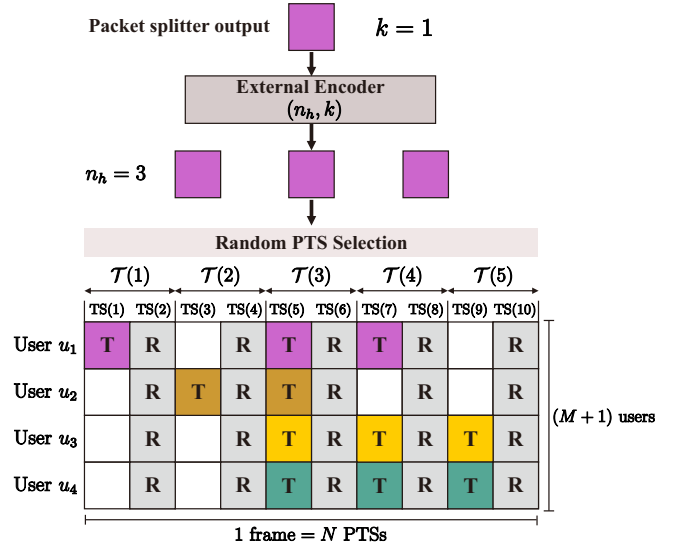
Packet splitter output

$k = 1$

External Encoder $(n_h, k)$

$n_h = 3$

Random PTS Selection

$\mathcal{T}(1)$ $\mathcal{T}(2)$ $\mathcal{T}(3)$ $\mathcal{T}(4)$ $\mathcal{T}(5)$

| | TS(1) | TS(2) | TS(3) | TS(4) | TS(5) | TS(6) | TS(7) | TS(8) | TS(9) | TS(10) |
|---|---|---|---|---|---|---|---|---|---|---|
| User $u_1$ | T | R | | R | T | R | T | R | | R |
| User $u_2$ | | R | T | R | T | R | | R | | R |
| User $u_3$ | | R | | R | T | R | T | R | T | R |
| User $u_4$ | | R | | R | T | R | T | R | T | R |

$(M+1)$ users

1 frame $= N$ PTSs